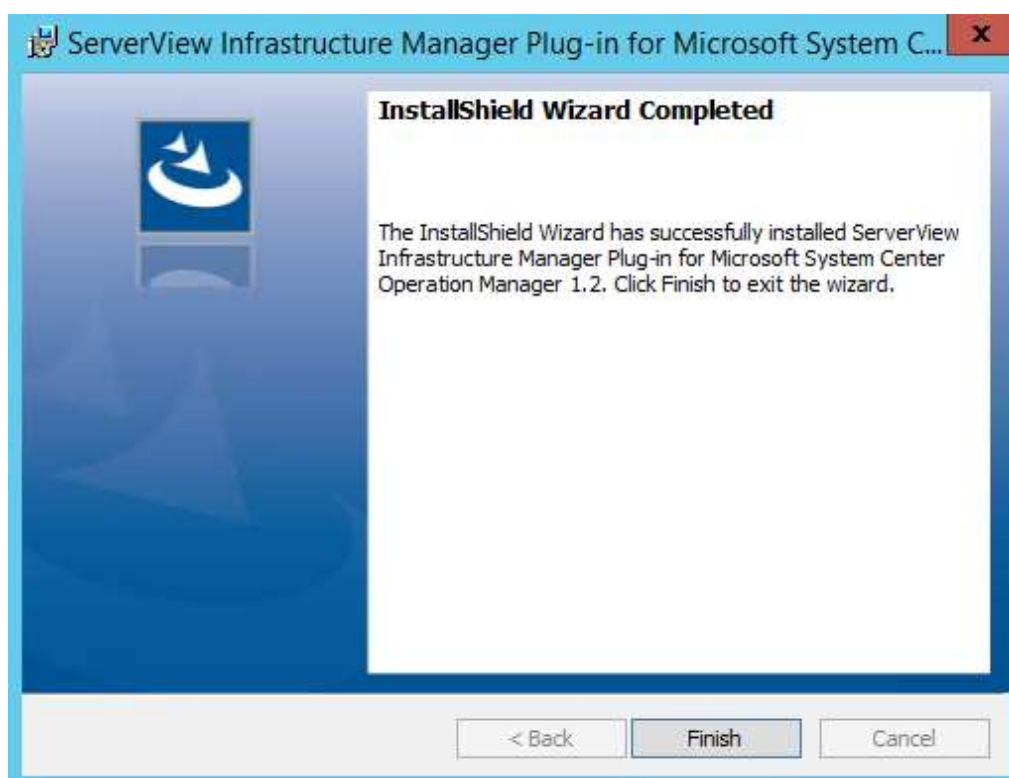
ServerView Infrastructure Manager Plug-in for Microsoft System C...

x

InstallShield Wizard Completed

The InstallShield Wizard has successfully installed ServerView Infrastructure Manager Plug-in for Microsoft System Center Operation Manager 1.2. Click Finish to exit the wizard.

< Back

Finish

Cancel